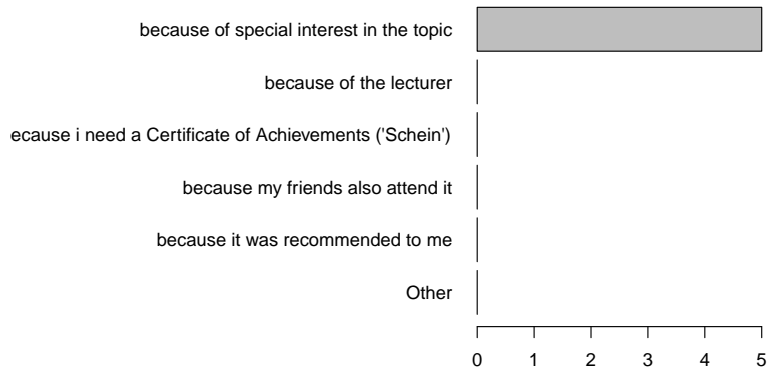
because of special interest in the topic

because of the lecturer

ecause i need a Certificate of Achievements ('Schein')

because my friends also attend it

because it was recommended to me

Other

0 1 2 3 4 5